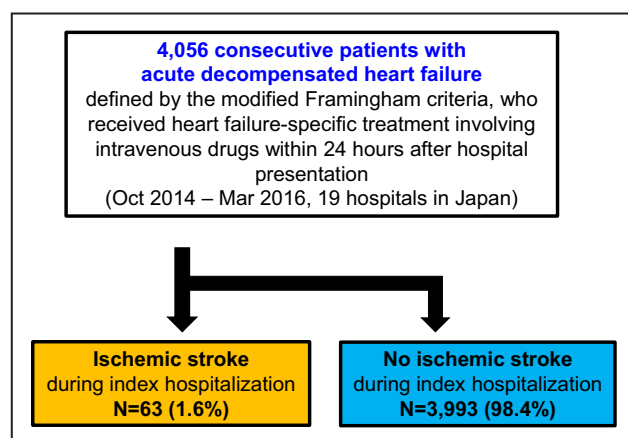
4,056 consecutive patients with acute decompensated heart failure
defined by the modified Framingham criteria, who received heart failure-specific treatment involving intravenous drugs within 24 hours after hospital presentation
(Oct 2014 – Mar 2016, 19 hospitals in Japan)

Ischemic stroke
during index hospitalization
N=63 (1.6%)

No ischemic stroke
during index hospitalization
N=3,993 (98.4%)